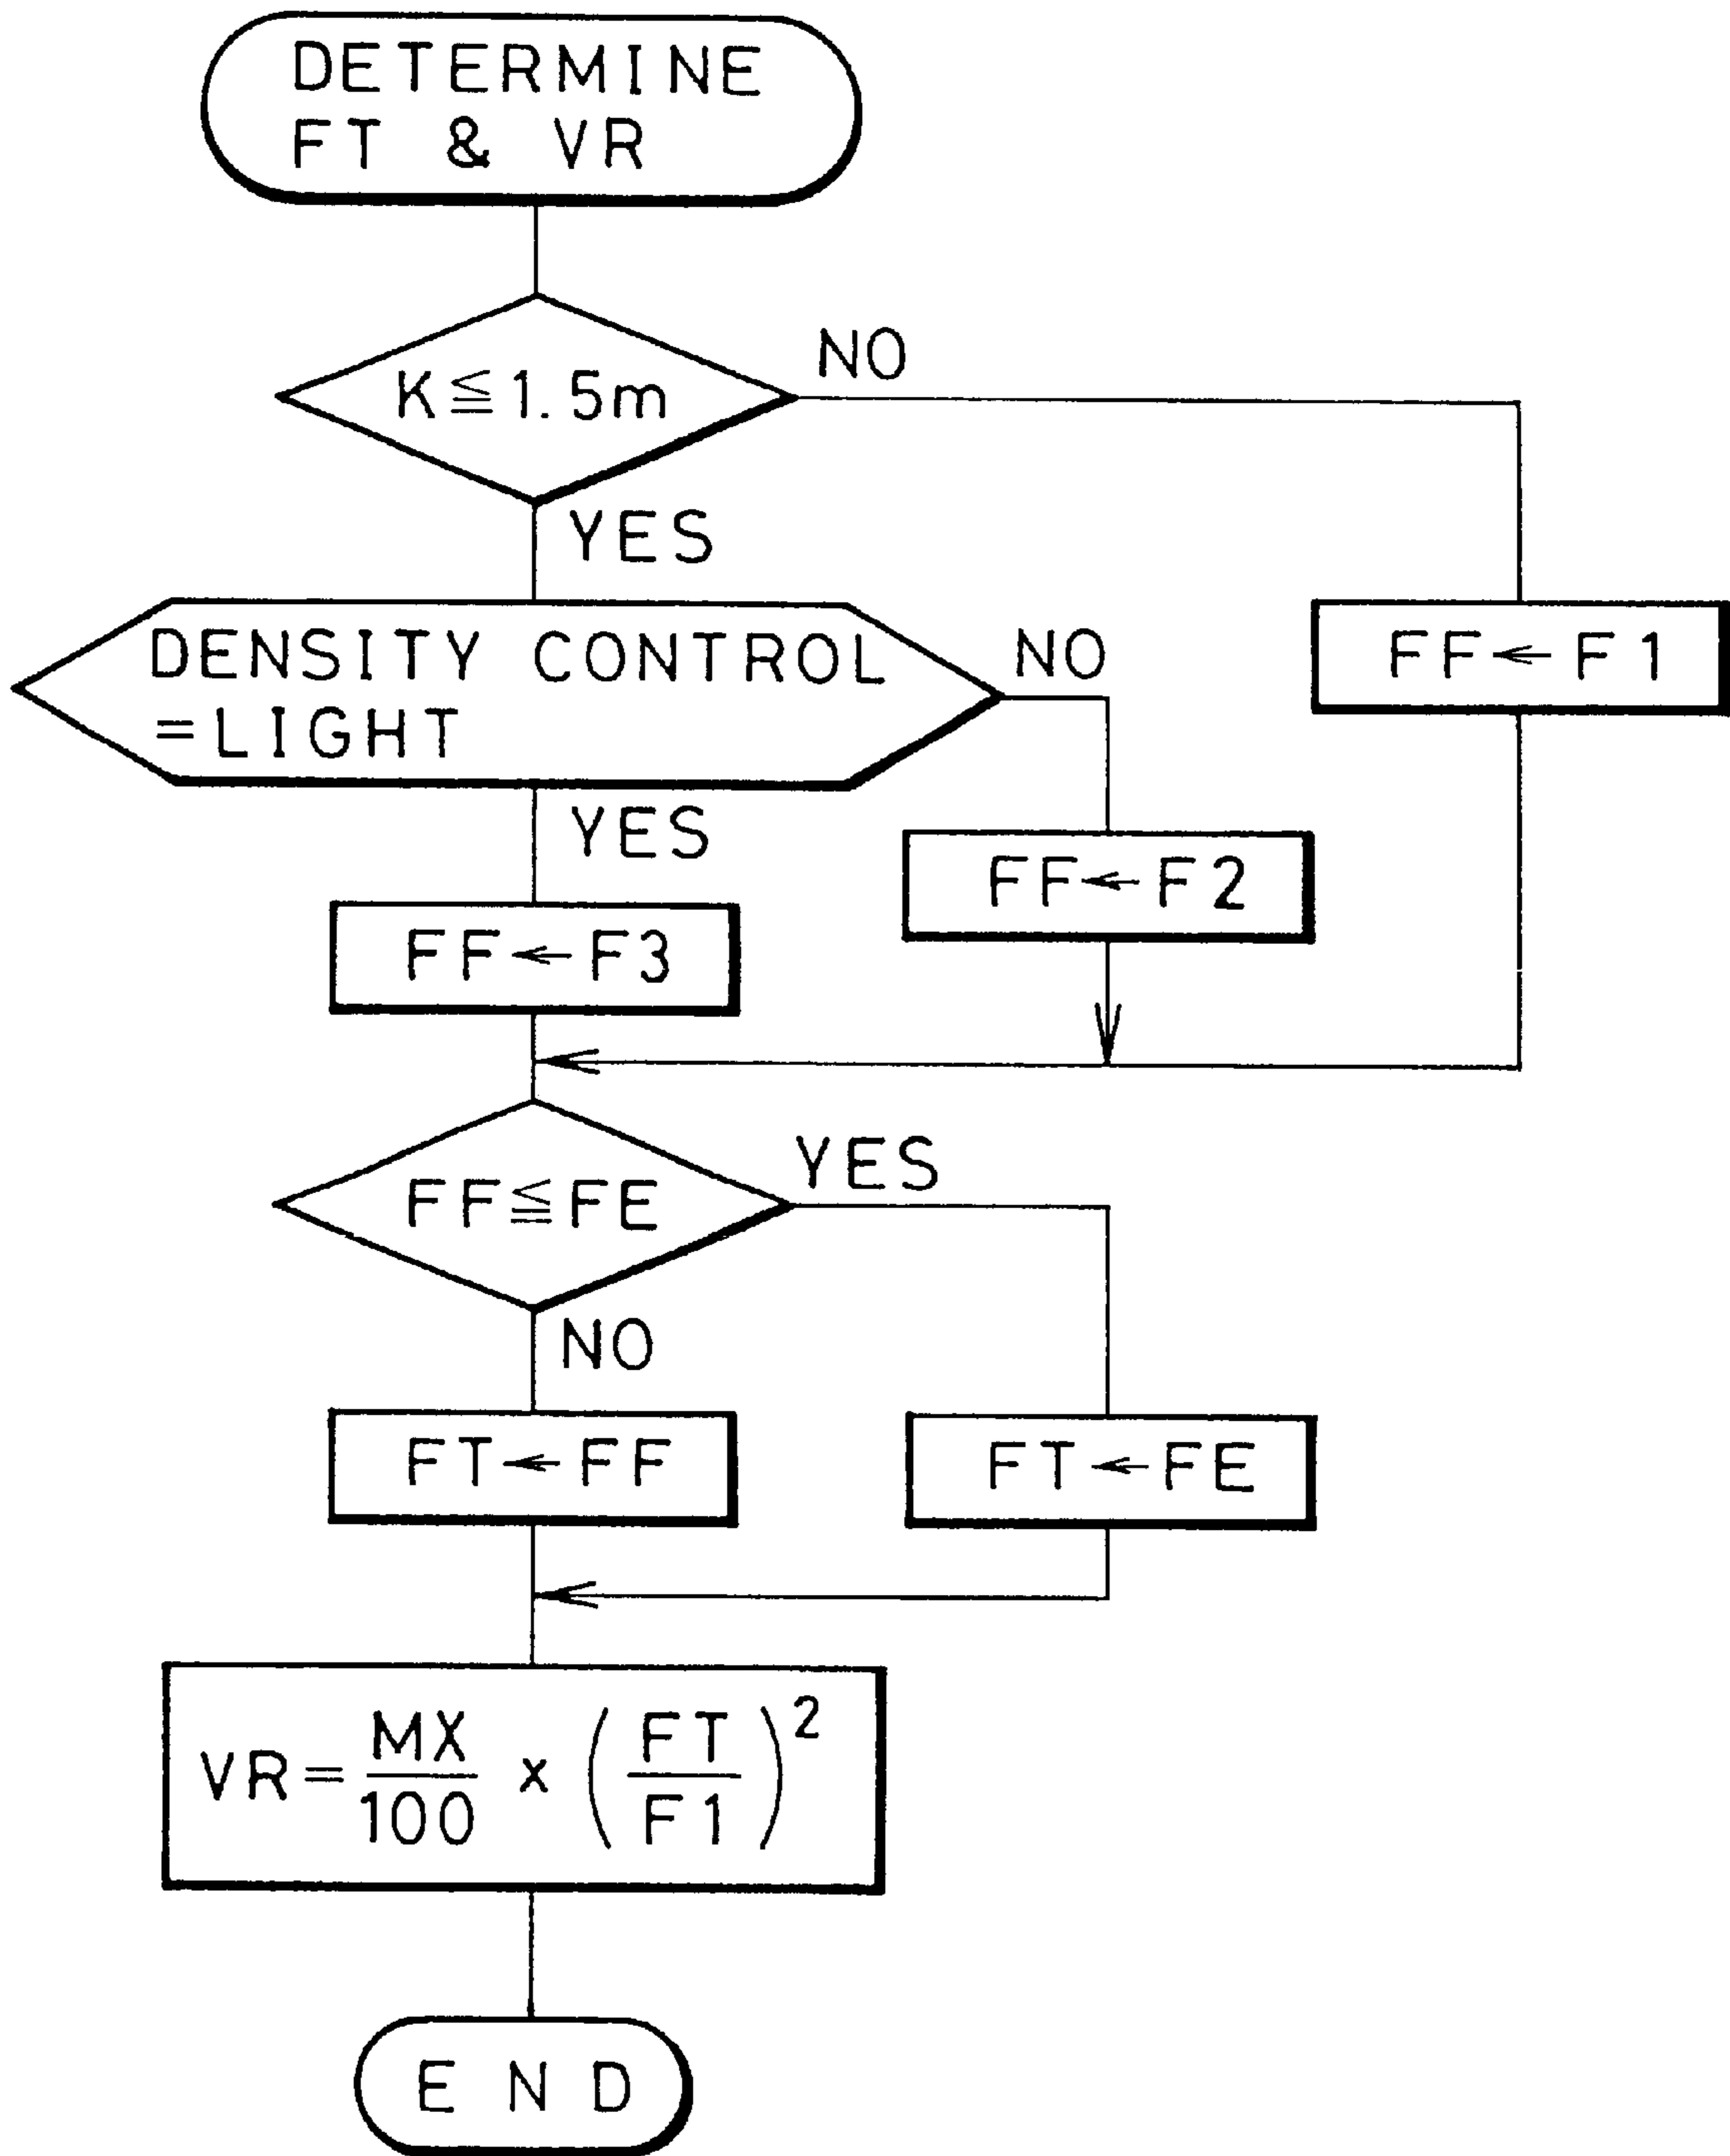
DETERMINE FT & VR

$K \leqq 1.5m$

NO

YES

FF ← F1

DENSITY CONTROL =LIGHT

NO

YES

FF ← F2

FF ← F3

$FF \leqq FE$

YES

NO

FT ← FF

FT ← FE

$VR = \frac{MX}{100} \times \left(\frac{FT}{F1}\right)^2$

END